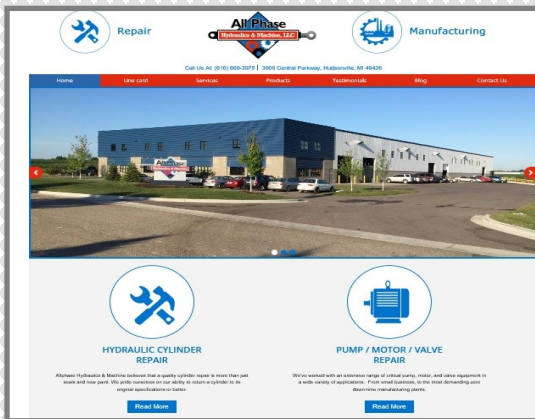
Repair

All Phase
Hydraulics & Machine, LLC

Manufacturing

Call Us At (616) 669-3975 | 3909 Central Parkway, Hudsonville, MI 49426

Home
Line card
Services
Products
Testimonials
Blog
Contact Us

All Phase

HYDRAULIC CYLINDER REPAIR

Allphase Hydraulics & Machine believes that a quality cylinder repair is more than just seals and new paint. We pride ourselves on our ability to return a cylinder to its original specifications or better.

Read More

PUMP / MOTOR / VALVE REPAIR

We've worked with an extensive range of critical pump, motor, and valve equipment in a wide variety of applications. From small business, to the most demanding zero down time manufacturing plants.

Read More